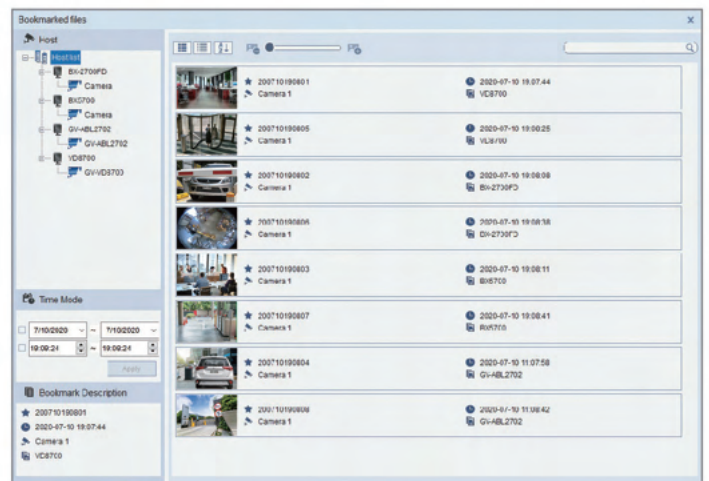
Bookmarked files

Host

Host list
BX-2700FD
Camera
BX5700
Camera
GV-ABL2702
GV-ABL2702
VD8700
GV-VD8703

Time Mode

7/10/2020 ~ 7/10/2020
19:09:24 ~ 19:09:24
Apply

Bookmark Description

200710190801
2020-07-10 19:07:44
Camera 1
VD8700

| | | |
|---|---|---|
| | 200710190801 Camera 1 | 2020-07-10 19:07:44 VD8700 |
| | 200710190805 Camera 1 | 2020-07-10 19:08:25 VD8700 |
| | 200710190802 Camera 1 | 2020-07-10 19:08:08 BX-2730FD |
| | 200710190806 Camera 1 | 2020-07-10 19:08:38 BX-2730FD |
| | 200710190803 Camera 1 | 2020-07-10 19:08:11 BX5700 |
| | 200710190807 Camera 1 | 2020-07-10 19:08:41 BX5700 |
| | 200710190804 Camera 1 | 2020-07-10 11:07:58 GV-ABL2702 |
| | 200710190808 Camera 1 | 2020-07-10 11:08:42 GV-ABL2702 |